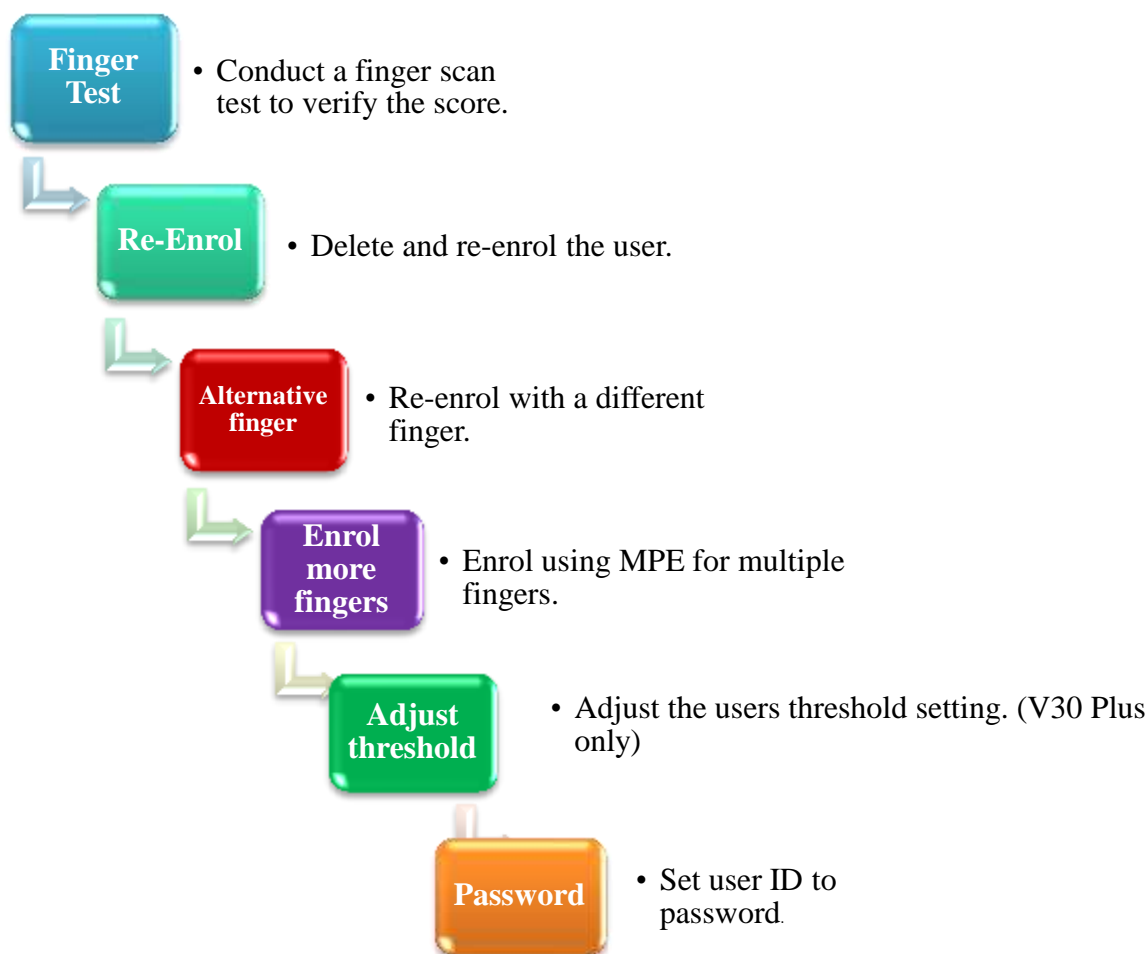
Finger Test

• Conduct a finger scan test to verify the score.

Re-Enrol

• Delete and re-enrol the user.

Alternative finger

• Re-enrol with a different finger.

Enrol more fingers

• Enrol using MPE for multiple fingers.

Adjust threshold

• Adjust the users threshold setting. (V30 Plus only)

Password

• Set user ID to password.